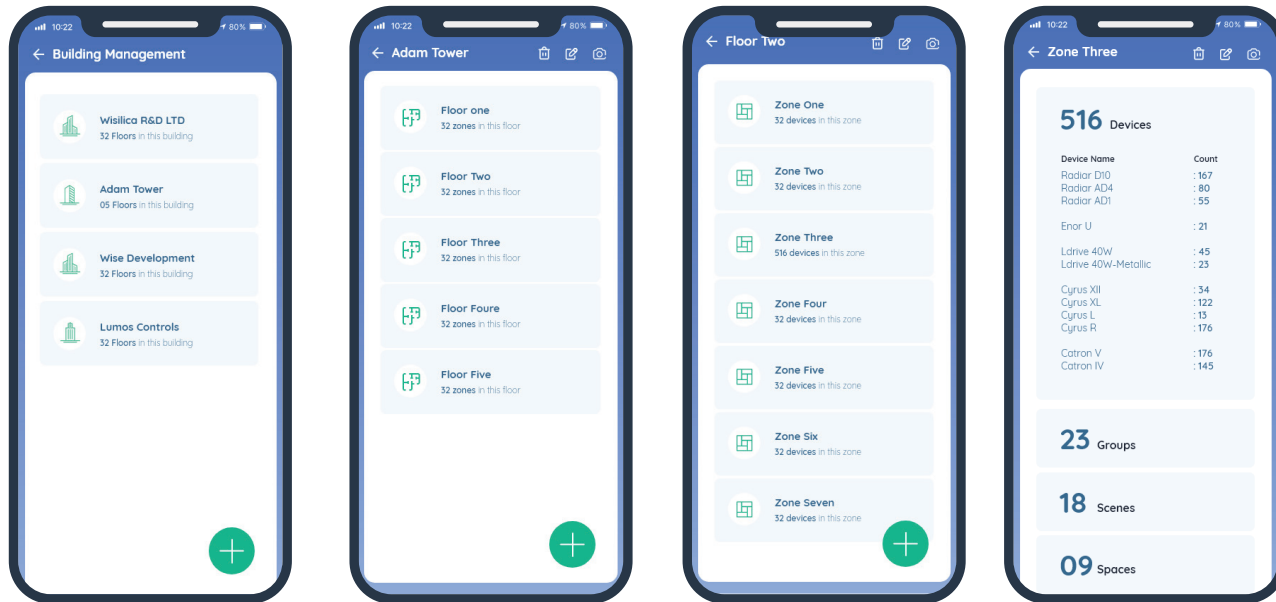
10:22 80%
← Building Management

Wisilica R&D LTD
32 Floors in this building

Adam Tower
05 Floors in this building

Wise Development
32 Floors in this building

Lumos Controls
32 Floors in this building

10:22 80%
← Adam Tower

Floor one
32 zones in this floor

Floor Two
32 zones in this floor

Floor Three
32 zones in this floor

Floor Foure
32 zones in this floor

Floor Five
32 zones in this floor

← Floor Two

Zone One
32 devices in this zone

Zone Two
32 devices in this zone

Zone Three
516 devices in this zone

Zone Four
32 devices in this zone

Zone Five
32 devices in this zone

Zone Six
32 devices in this zone

Zone Seven
32 devices in this zone

10:22 80%
← Zone Three

516 Devices

| Device Name | Count |
|---|---|
| Radiar D10 | : 167 |
| Radiar AD4 | : 80 |
| Radiar AD1 | : 55 |
| Enor U | : 21 |
| Ldrive 40W | : 45 |
| Ldrive 40W-Metallic | : 23 |
| Cyrus XII | : 34 |
| Cyrus XL | : 122 |
| Cyrus L | : 13 |
| Cyrus R | : 176 |
| Catron V | : 176 |
| Catron IV | : 145 |

23 Groups

18 Scenes

09 Spaces